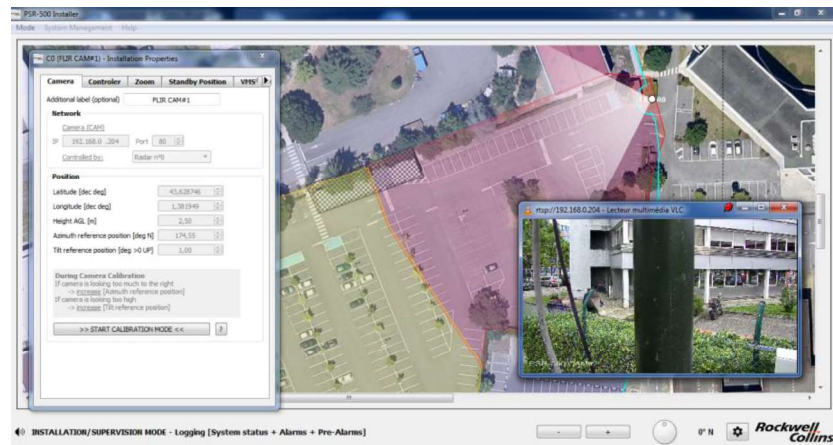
PSR-500 Installer

Mode System Management Help

C0 (FLIR CAM#1) - Installation Properties

Camera | Controler | Zoom | Standby Position | VMS

Additional label (optional) FLIR CAM#1

Network

Camera (CAM)

IP 192.168.0 .204 Port 80

Controlled by: Radar n°0

Position

Latitude [dec deg] 43,628746

Longitude [dec deg] 1,381949

Height AGL [m] 2,50

Azimuth reference position [deg N] 174,55

Tilt reference position [deg >0 UP] 1,00

During Camera Calibration
If camera is looking too much to the right
-> increase [Azimuth reference position]
If camera is looking too high
-> increase [Tilt reference position]

>> START CALIBRATION MODE <<

?

rtsp://192.168.0.204 - Lecteur multimédia VLC

INSTALLATION/SUPERVISION MODE - Logging [System status + Alarms + Pre-Alarms]

- +

0° N

Rockwell Collins